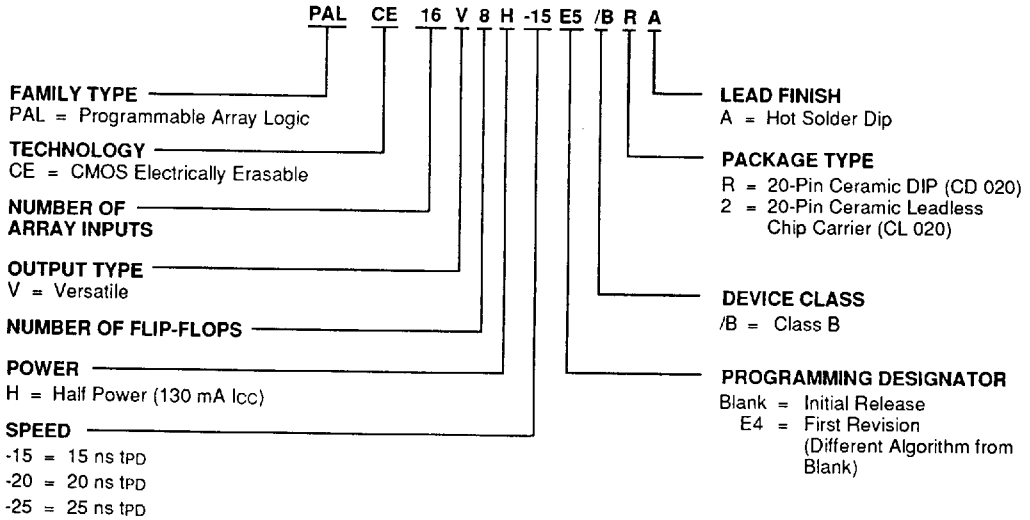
PAL CE 16 V 8 H -15 E5 /B R A

FAMILY TYPE
PAL = Programmable Array Logic

TECHNOLOGY
CE = CMOS Electrically Erasable

NUMBER OF ARRAY INPUTS

OUTPUT TYPE
V = Versatile

NUMBER OF FLIP-FLOPS

POWER
H = Half Power (130 mA $I_{CC}$)

SPEED
-15 = 15 ns $t_{PD}$
-20 = 20 ns $t_{PD}$
-25 = 25 ns $t_{PD}$

LEAD FINISH
A = Hot Solder Dip

PACKAGE TYPE
R = 20-Pin Ceramic DIP (CD 020)
2 = 20-Pin Ceramic Leadless Chip Carrier (CL 020)

DEVICE CLASS
/B = Class B

PROGRAMMING DESIGNATOR
Blank = Initial Release
E4 = First Revision (Different Algorithm from Blank)